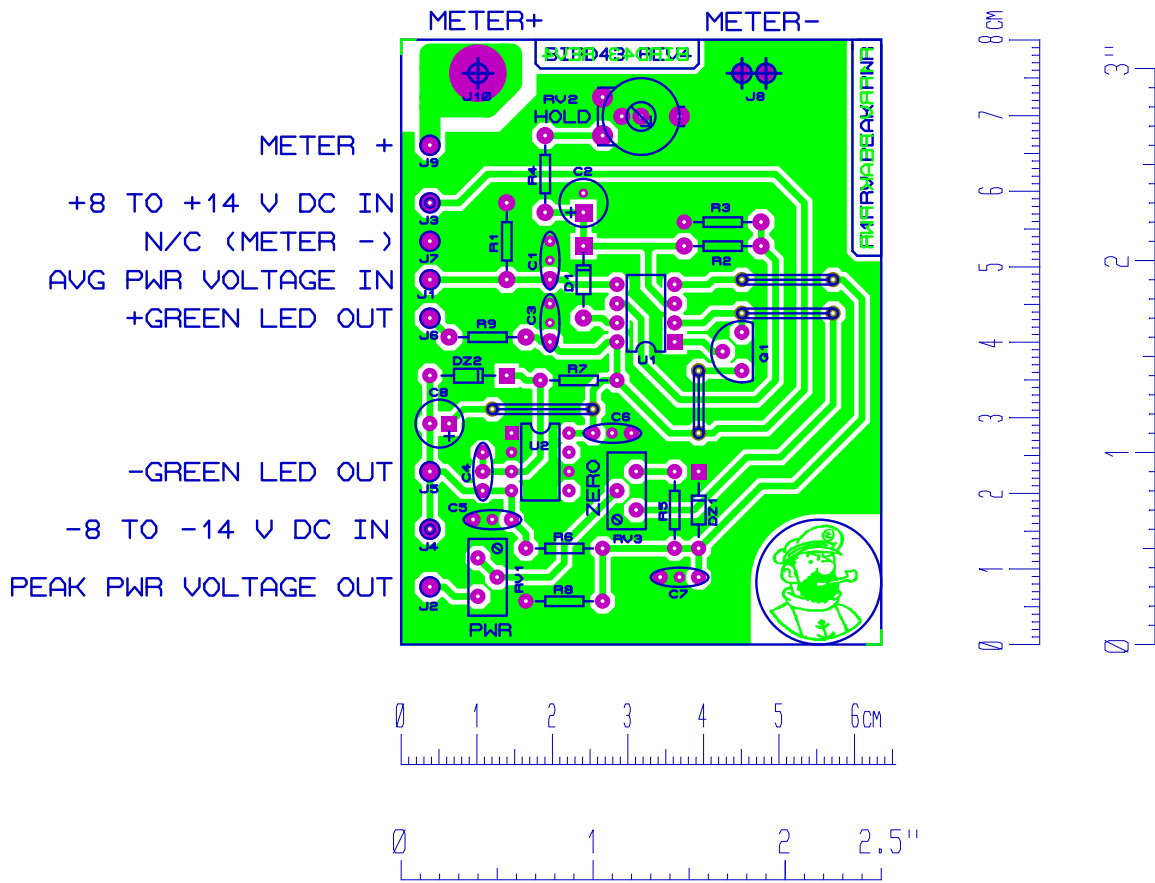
METER+
METER-
BIB843 REV3
J10
J8
RV2
HOLD
AMARYAMARKAMNA
METER +
J9
+8 TO +14 V DC IN
J3
N/C (METER -)
J7
AVG PWR VOLTAGE IN
J1
+GREEN LED OUT
J6
R4
C2
R3
R2
R1
C1
D1
C3
R9
U1
Q1
DZ2
R7
C8
C6
U2
-GREEN LED OUT
J5
C4
ZERO
R5
DZ1
C5
-8 TO -14 V DC IN
J4
R6
RV3
RV1
C7
PEAK PWR VOLTAGE OUT
J2
R8
PWR
8CM
7
6
5
4
3
2
1
0
3"
2
1
0
0 1 2 3 4 5 6CM
0 1 2 2.5"